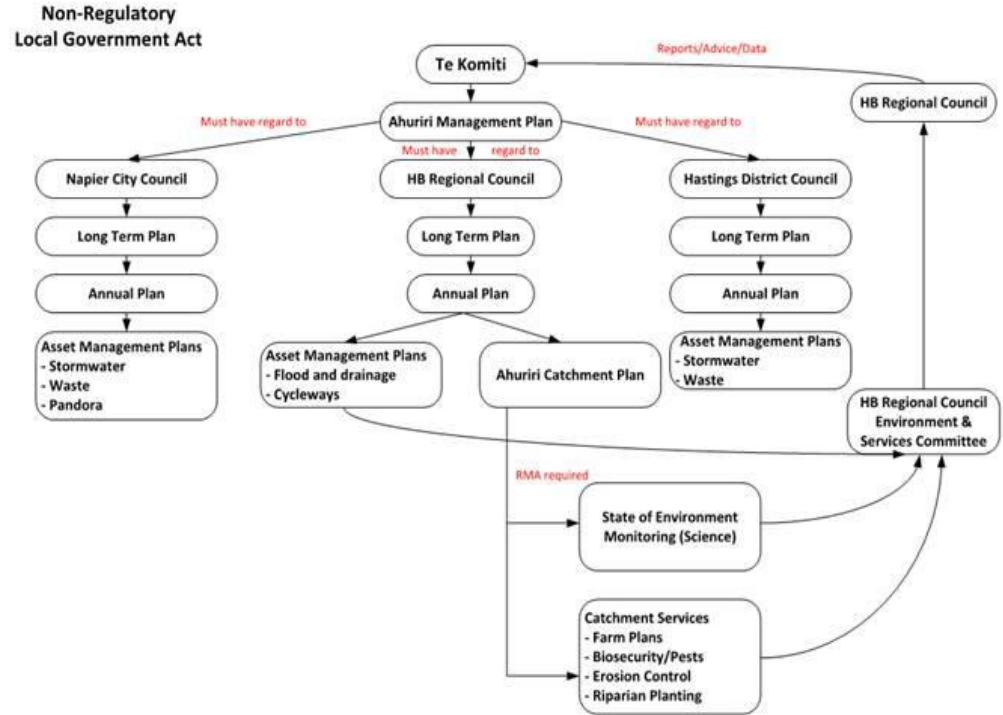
Non-Regulatory
Local Government Act

Reports/Advice/Data

Te Komiti

HB Regional Council

Must have regard to

Ahuriri Management Plan

Must have regard to

Must have regard to

Napier City Council

HB Regional Council

Hastings District Council

Long Term Plan

Long Term Plan

Long Term Plan

Annual Plan

Annual Plan

Annual Plan

Asset Management Plans
- Stormwater
- Waste
- Pandora

Asset Management Plans
- Flood and drainage
- Cycleways

Ahuriri Catchment Plan

Asset Management Plans
- Stormwater
- Waste

HB Regional Council Environment & Services Committee

RMA required

State of Environment Monitoring (Science)

Catchment Services
- Farm Plans
- Biosecurity/Pests
- Erosion Control
- Riparian Planting